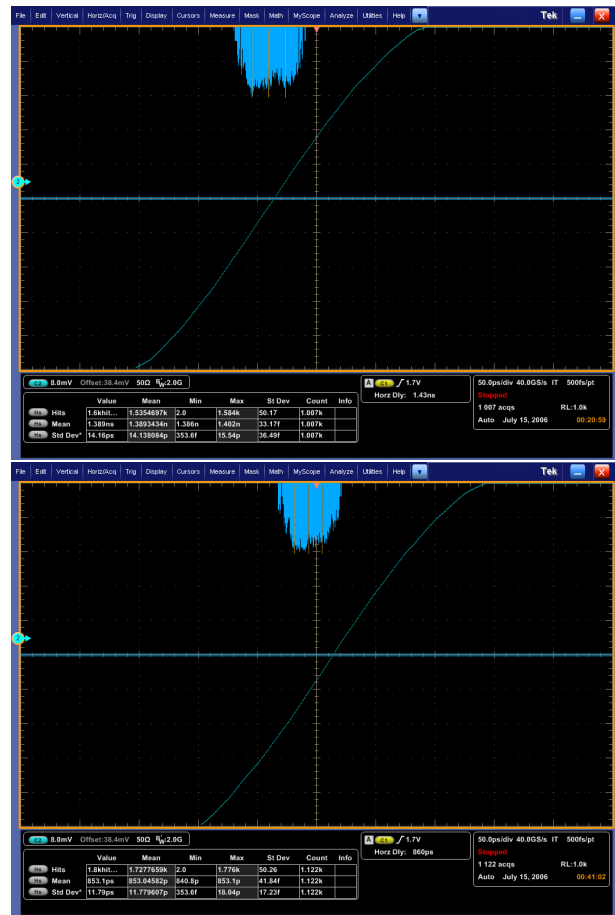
File Edit Vertical Horiz/Acq Trig Display Cursors Measure Mask Math MyScope Analyze Utilities Help

Tek

C2 8.0mV Offset:38.4mV 50Ω $B_W$:2.0G

|  | Value | Mean | Min | Max | St Dev | Count | Info |
|---|---|---|---|---|---|---|---|
| Hs Hits | 1.6khit... | 1.5354697k | 2.0 | 1.584k | 50.17 | 1.007k | |
| Hs Mean | 1.389ns | 1.3893434n | 1.386n | 1.402n | 33.17f | 1.007k | |
| Hs Std Dev* | 14.16ps | 14.138084p | 353.6f | 15.54p | 36.49f | 1.007k | |

A C1 ∫ 1.7V
Horz Dly: 1.43ns

50.0ps/div 40.0GS/s IT 500fs/pt
Stopped
1 007 acqs RL:1.0k
Auto July 15, 2006 00:20:59

File Edit Vertical Horiz/Acq Trig Display Cursors Measure Mask Math MyScope Analyze Utilities Help

Tek

C2 8.0mV Offset:38.4mV 50Ω $B_W$:2.0G

|  | Value | Mean | Min | Max | St Dev | Count | Info |
|---|---|---|---|---|---|---|---|
| Hs Hits | 1.8khit... | 1.7277659k | 2.0 | 1.776k | 50.26 | 1.122k | |
| Hs Mean | 853.1ps | 853.04582p | 840.8p | 853.1p | 41.84f | 1.122k | |
| Hs Std Dev* | 11.79ps | 11.779607p | 353.6f | 18.04p | 17.23f | 1.122k | |

A C1 ∫ 1.7V
Horz Dly: 860ps

50.0ps/div 40.0GS/s IT 500fs/pt
Stopped
1 122 acqs RL:1.0k
Auto July 15, 2006 00:41:02